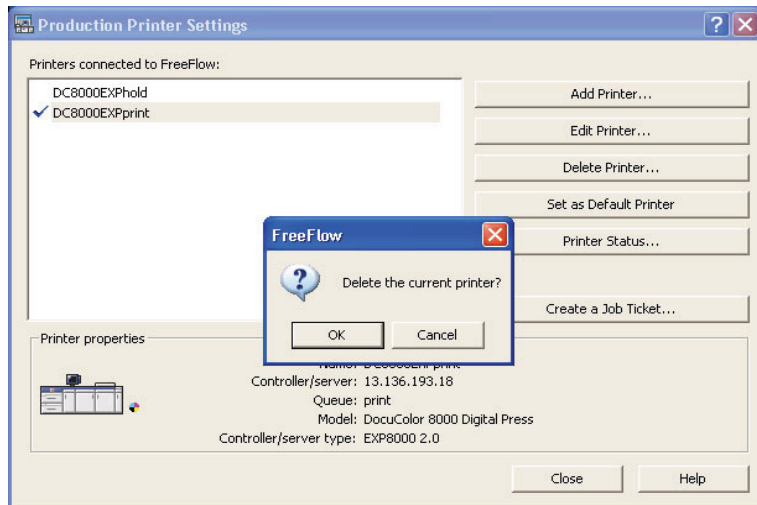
Production Printer Settings

Printers connected to FreeFlow:

DC8000EXPhold
DC8000EXPprint

Add Printer...
Edit Printer...
Delete Printer...
Set as Default Printer
Printer Status...
Create a Job Ticket...

FreeFlow
Delete the current printer?
OK
Cancel

Printer properties
Name: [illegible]
Controller/server: 13.136.193.18
Queue: print
Model: DocuColor 8000 Digital Press
Controller/server type: EXP8000 2.0

Close
Help